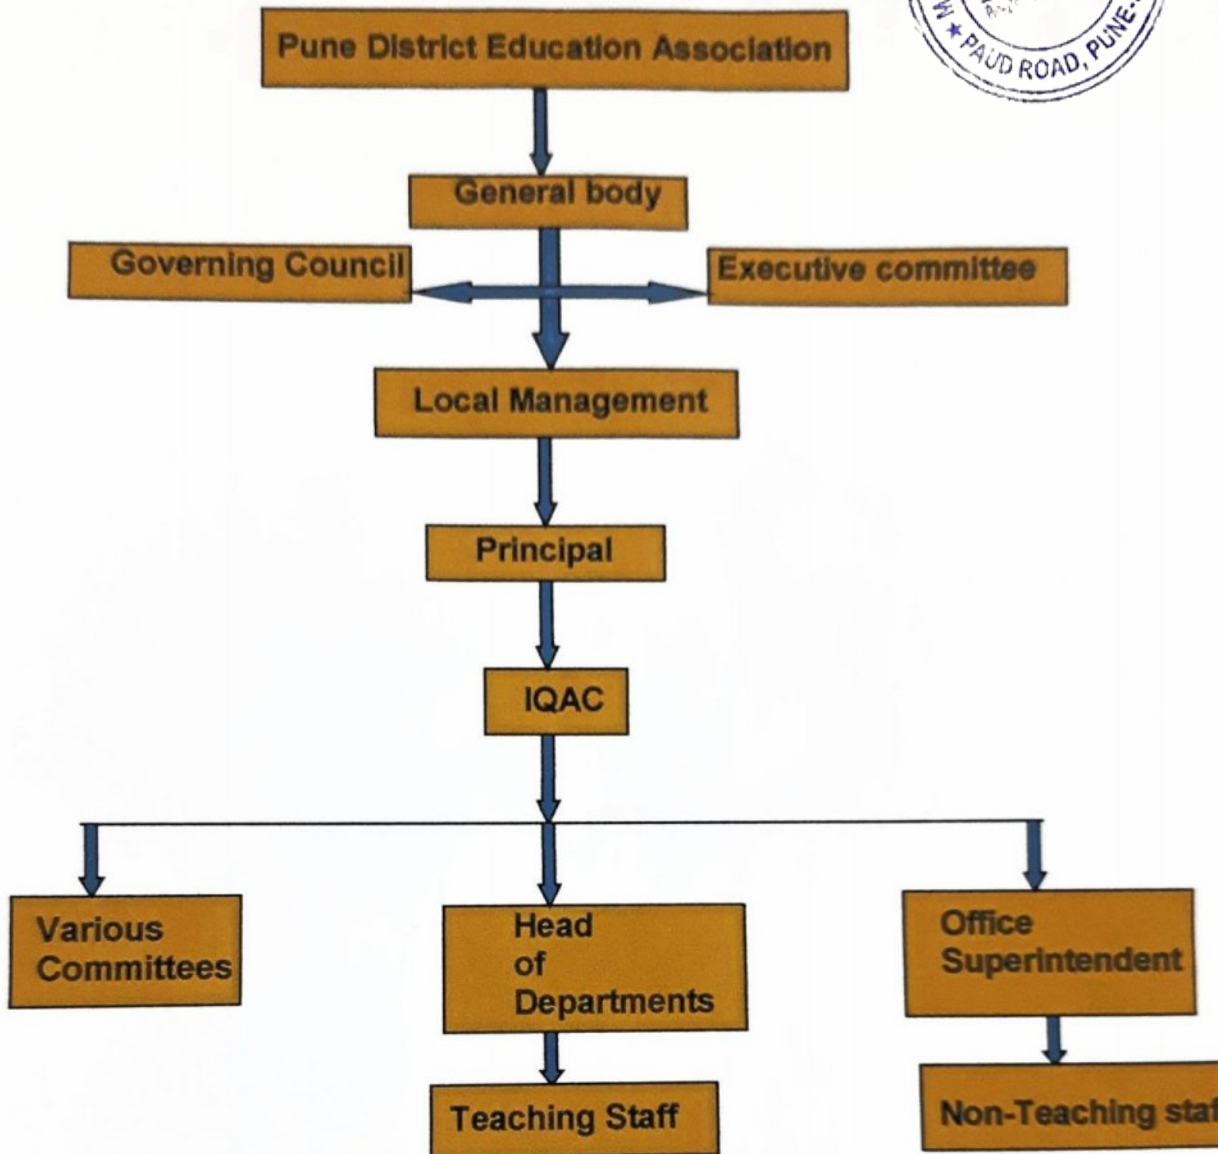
PAUD ROAD, PUNE-

Pune District Education Association

General body

Governing Council

Executive committee

Local Management

Principal

IQAC

Various Committees

Head of Departments

Office Superintendent

Teaching Staff

Non-Teaching staf